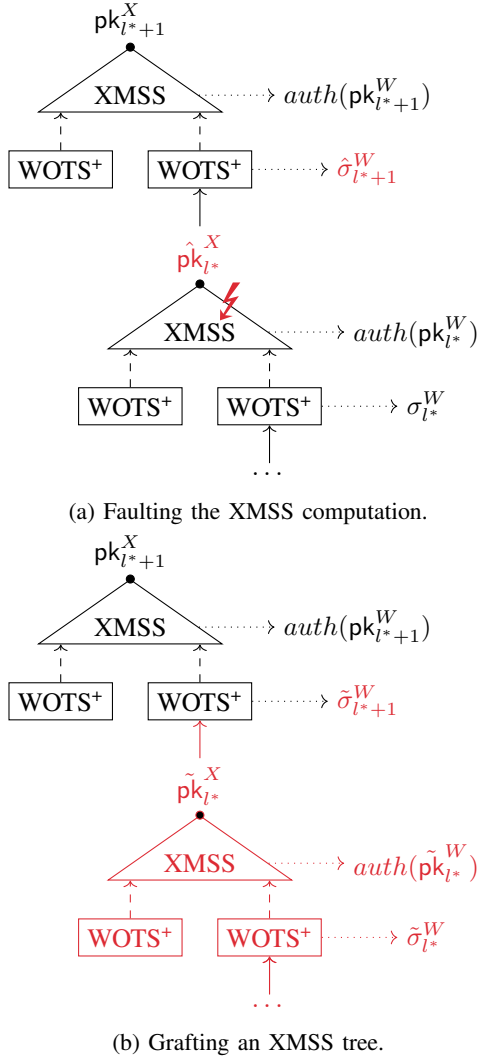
$\mathsf{pk}_{l^*+1}^X$

XMSS

$auth(\mathsf{pk}_{l^*+1}^W)$

WOTS⁺ WOTS⁺

$\hat{\sigma}_{l^*+1}^W$

$\hat{\mathsf{pk}}_{l^*}^X$

XMSS

$auth(\mathsf{pk}_{l^*}^W)$

WOTS⁺ WOTS⁺

$\sigma_{l^*}^W$

...

(a) Faulting the XMSS computation.

$\mathsf{pk}_{l^*+1}^X$

XMSS

$auth(\mathsf{pk}_{l^*+1}^W)$

WOTS⁺ WOTS⁺

$\tilde{\sigma}_{l^*+1}^W$

$\tilde{\mathsf{pk}}_{l^*}^X$

XMSS

$auth(\tilde{\mathsf{pk}}_{l^*}^W)$

WOTS⁺ WOTS⁺

$\tilde{\sigma}_{l^*}^W$

...

(b) Grafting an XMSS tree.